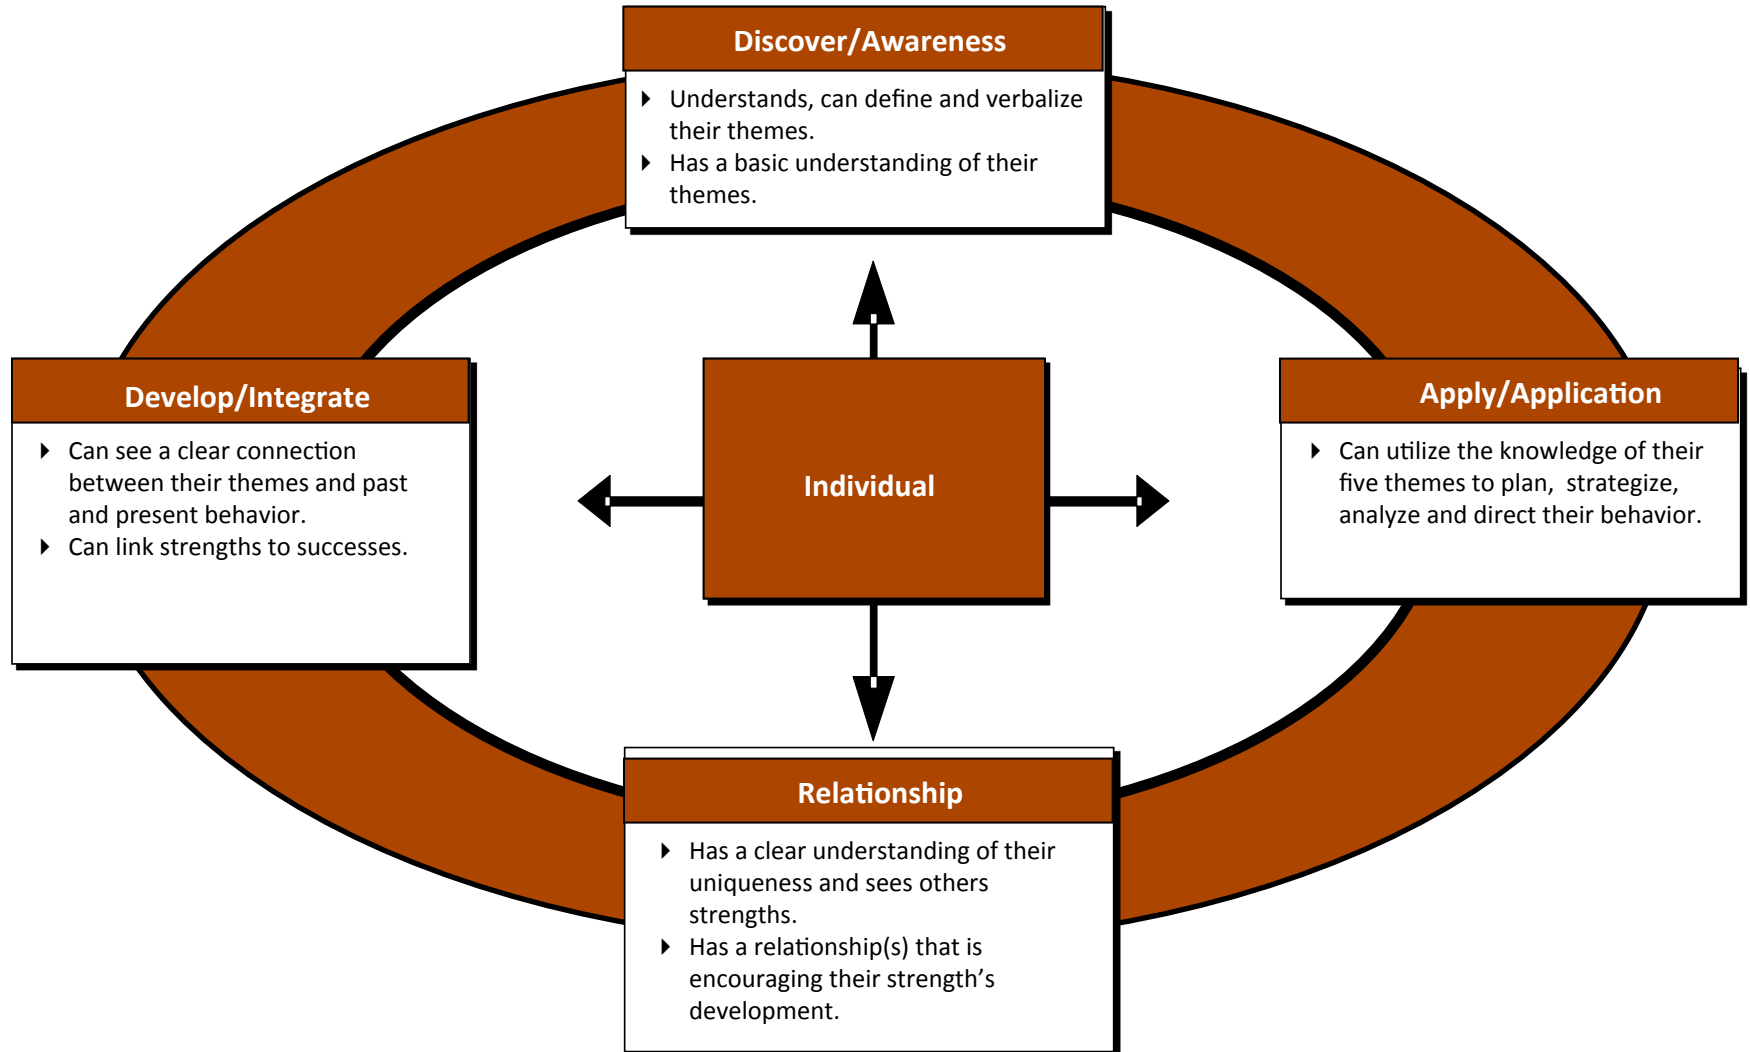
Discover/Awareness

- Understands, can define and verbalize their themes.
- Has a basic understanding of their themes.

Develop/Integrate

- Can see a clear connection between their themes and past and present behavior.
- Can link strengths to successes.

Individual

Apply/Application

- Can utilize the knowledge of their five themes to plan, strategize, analyze and direct their behavior.

Relationship

- Has a clear understanding of their uniqueness and sees others strengths.
- Has a relationship(s) that is encouraging their strength's development.